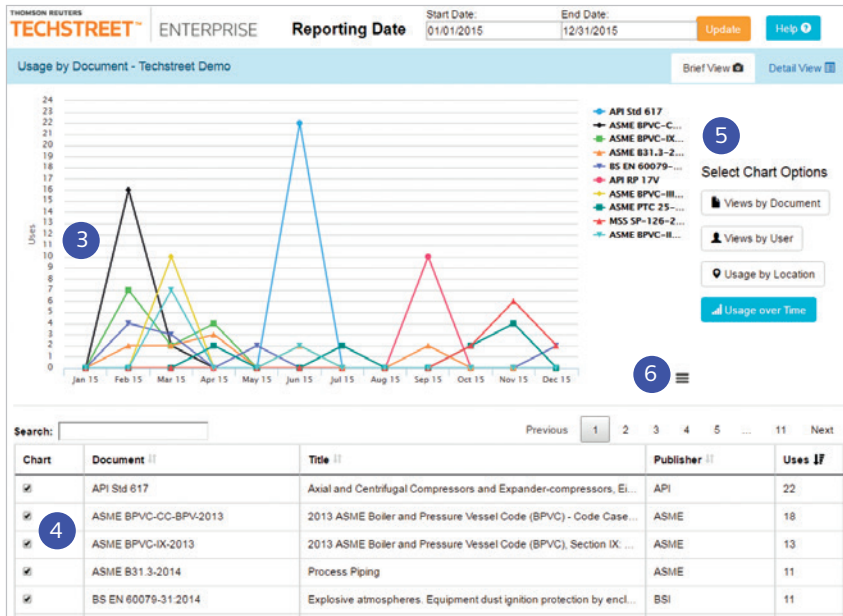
THOMSON REUTERS
TECHSTREET™ ENTERPRISE

Reporting Date

Start Date:
01/01/2015

End Date:
12/31/2015

Update

Help

Usage by Document - Techstreet Demo

Brief View

Detail View

24
23
22
21
20
19
18
17
16
15
14
13
12
11
10
9
8
7
6
5
4
3
2
1
0

Uses

3

Jan 15 Feb 15 Mar 15 Apr 15 May 15 Jun 15 Jul 15 Aug 15 Sep 15 Oct 15 Nov 15 Dec 15

API Std 617
ASME BPVC-C...
ASME BPVC-IX...
ASME B31.3-2...
BS EN 60079-...
API RP 17V
ASME BPVC-III...
ASME PTC 25-...
MSS SP-126-2...
ASME BPVC-II...

5

Select Chart Options

Views by Document

Views by User

Usage by Location

Usage over Time

6

Search:

Previous 1 2 3 4 5 ... 11 Next

| Chart | Document | Title | Publisher | Uses |
|---|---|---|---|---|
| ✔ | API Std 617 | Axial and Centrifugal Compressors and Expander-compressors, Ei... | API | 22 |
| ✔ | ASME BPVC-CC-BPV-2013 | 2013 ASME Boiler and Pressure Vessel Code (BPVC) - Code Case... | ASME | 18 |
| ✔ | ASME BPVC-IX-2013 | 2013 ASME Boiler and Pressure Vessel Code (BPVC), Section IX: ... | ASME | 13 |
| ✔ | ASME B31.3-2014 | Process Piping | ASME | 11 |
| ✔ | BS EN 60079-31:2014 | Explosive atmospheres. Equipment dust ignition protection by encl... | BSI | 11 |

4